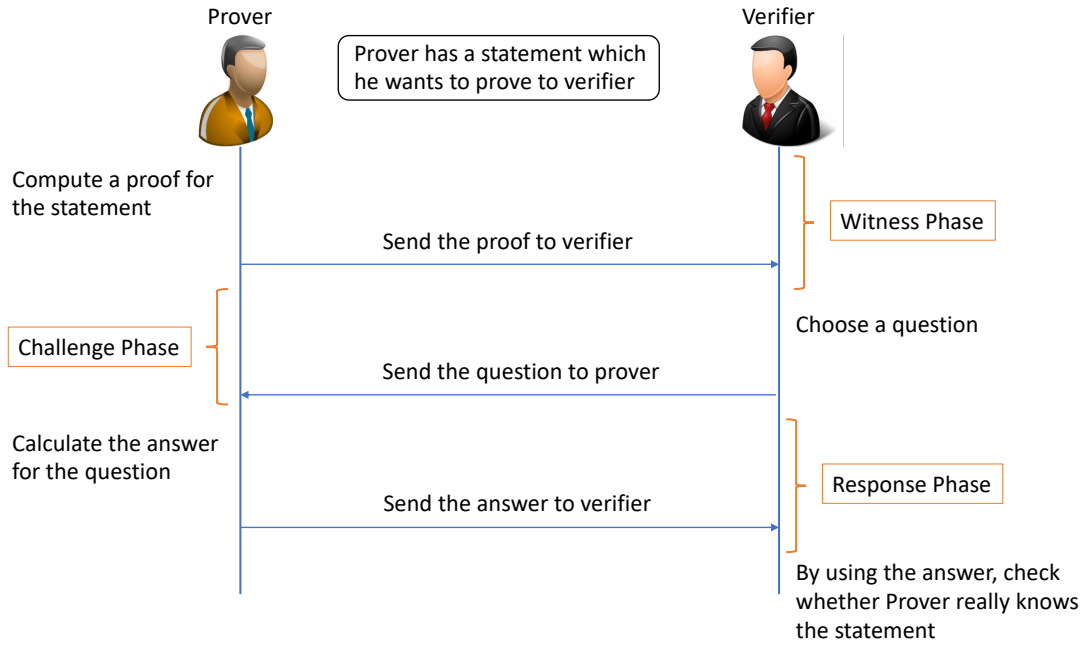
Prover

Prover has a statement which he wants to prove to verifier

Verifier

Compute a proof for the statement

Witness Phase

Send the proof to verifier

Challenge Phase

Choose a question

Send the question to prover

Calculate the answer for the question

Response Phase

Send the answer to verifier

By using the answer, check whether Prover really knows the statement